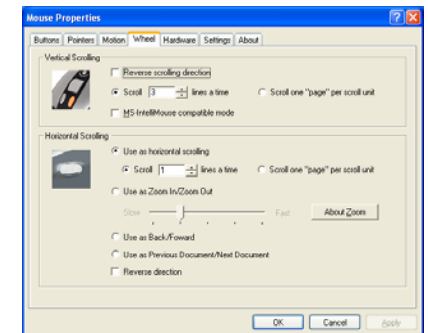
Mouse Properties

Buttons | Pointers | Motion | Wheel | Hardware | Settings | About

Vertical Scrolling

Reverse scrolling direction

Scroll 3 lines a time

Scroll one "page" per scroll unit

MS-IntelliMouse compatible mode

Horizontal Scrolling

Use as horizontal scrolling

Scroll 1 lines a time

Scroll one "page" per scroll unit

Use as Zoom In/Zoom Out

Slow

Fast

About Zoom

Use as Back/Foward

Use as Previous Document/Next Document

Reverse direction

OK

Cancel

Apply